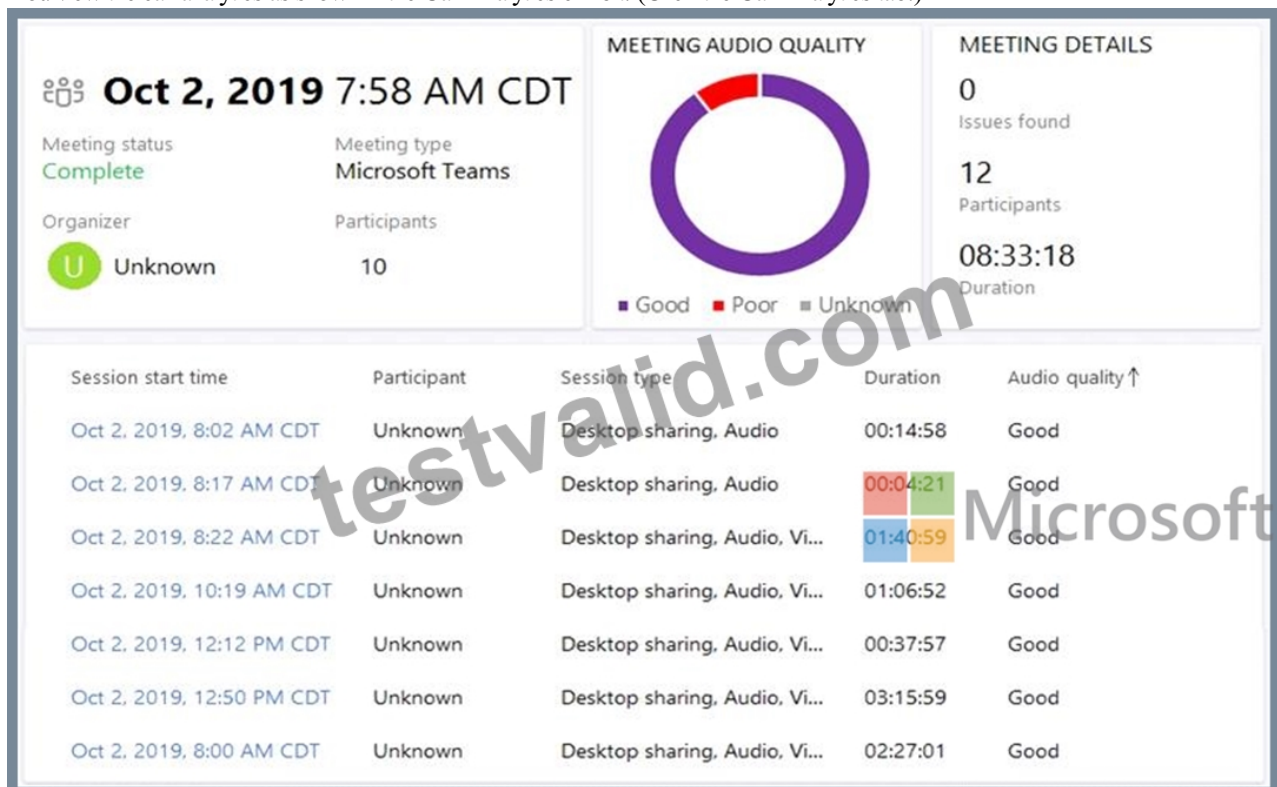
Oct 2, 2019 7:58 AM CDT

Meeting status
Complete

Meeting type
Microsoft Teams

Organizer
U Unknown

Participants
10

MEETING AUDIO QUALITY

Good Poor Unknown

MEETING DETAILS
0
Issues found
12
Participants
08:33:18
Duration

| Session start time | Participant | Session type | Duration | Audio quality ↑ |
|---|---|---|---|---|
| Oct 2, 2019, 8:02 AM CDT | Unknown | Desktop sharing, Audio | 00:14:58 | Good |
| Oct 2, 2019, 8:17 AM CDT | Unknown | Desktop sharing, Audio | 00:04:21 | Good |
| Oct 2, 2019, 8:22 AM CDT | Unknown | Desktop sharing, Audio, Vi... | 01:40:59 | Good |
| Oct 2, 2019, 10:19 AM CDT | Unknown | Desktop sharing, Audio, Vi... | 01:06:52 | Good |
| Oct 2, 2019, 12:12 PM CDT | Unknown | Desktop sharing, Audio, Vi... | 00:37:57 | Good |
| Oct 2, 2019, 12:50 PM CDT | Unknown | Desktop sharing, Audio, Vi... | 03:15:59 | Good |
| Oct 2, 2019, 8:00 AM CDT | Unknown | Desktop sharing, Audio, Vi... | 02:27:01 | Good |

testvalid.com
Microsoft